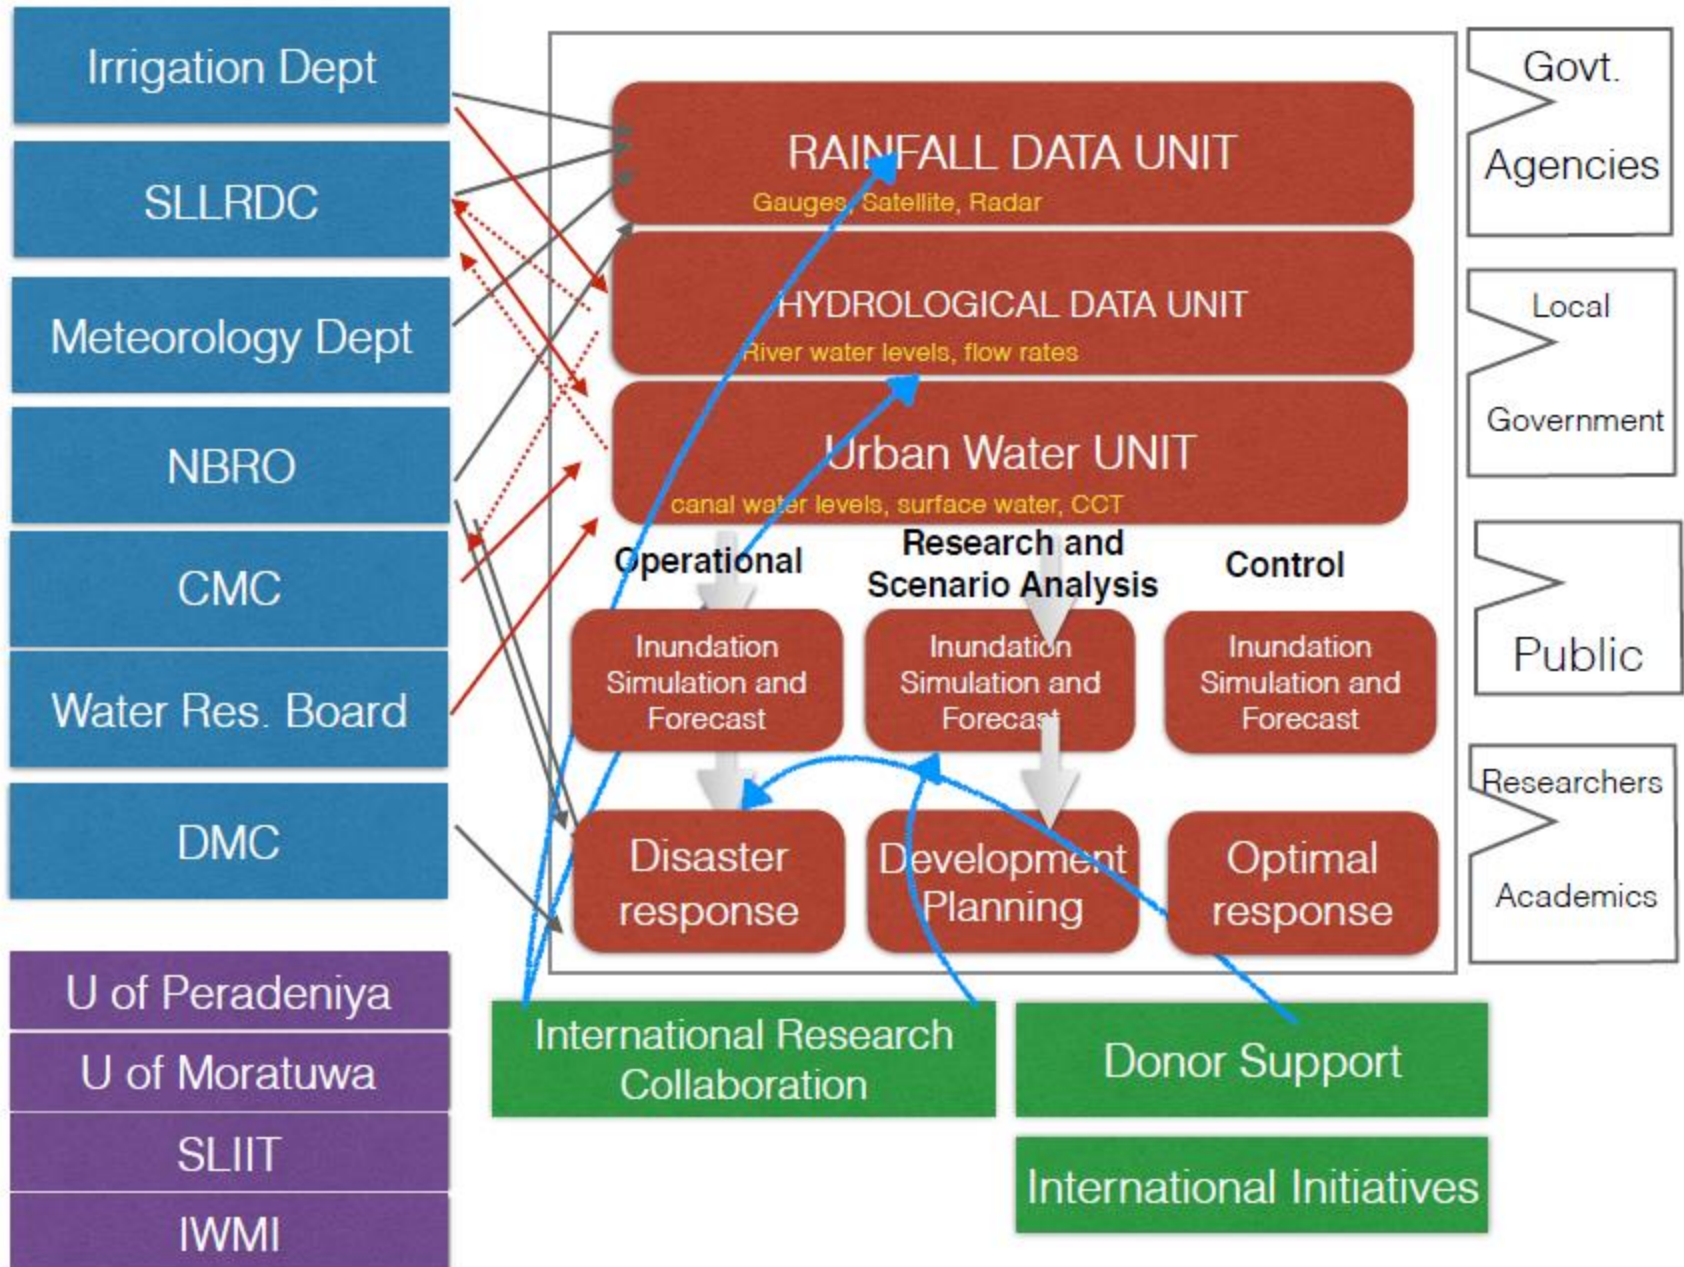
Irrigation Dept

SLLRDC

Meteorology Dept

NBRO

CMC

Water Res. Board

DMC

U of Peradeniya

U of Moratuwa

SLIIT

IWMI

RAINFALL DATA UNIT
Gauges, Satellite, Radar

HYDROLOGICAL DATA UNIT
River water levels, flow rates

Urban Water UNIT
canal water levels, surface water, CCT

Operational

Research and Scenario Analysis

Control

Inundation Simulation and Forecast

Inundation Simulation and Forecast

Inundation Simulation and Forecast

Disaster response

Development Planning

Optimal response

International Research Collaboration

Donor Support

International Initiatives

Govt. Agencies

Local Government

Public

Researchers Academics